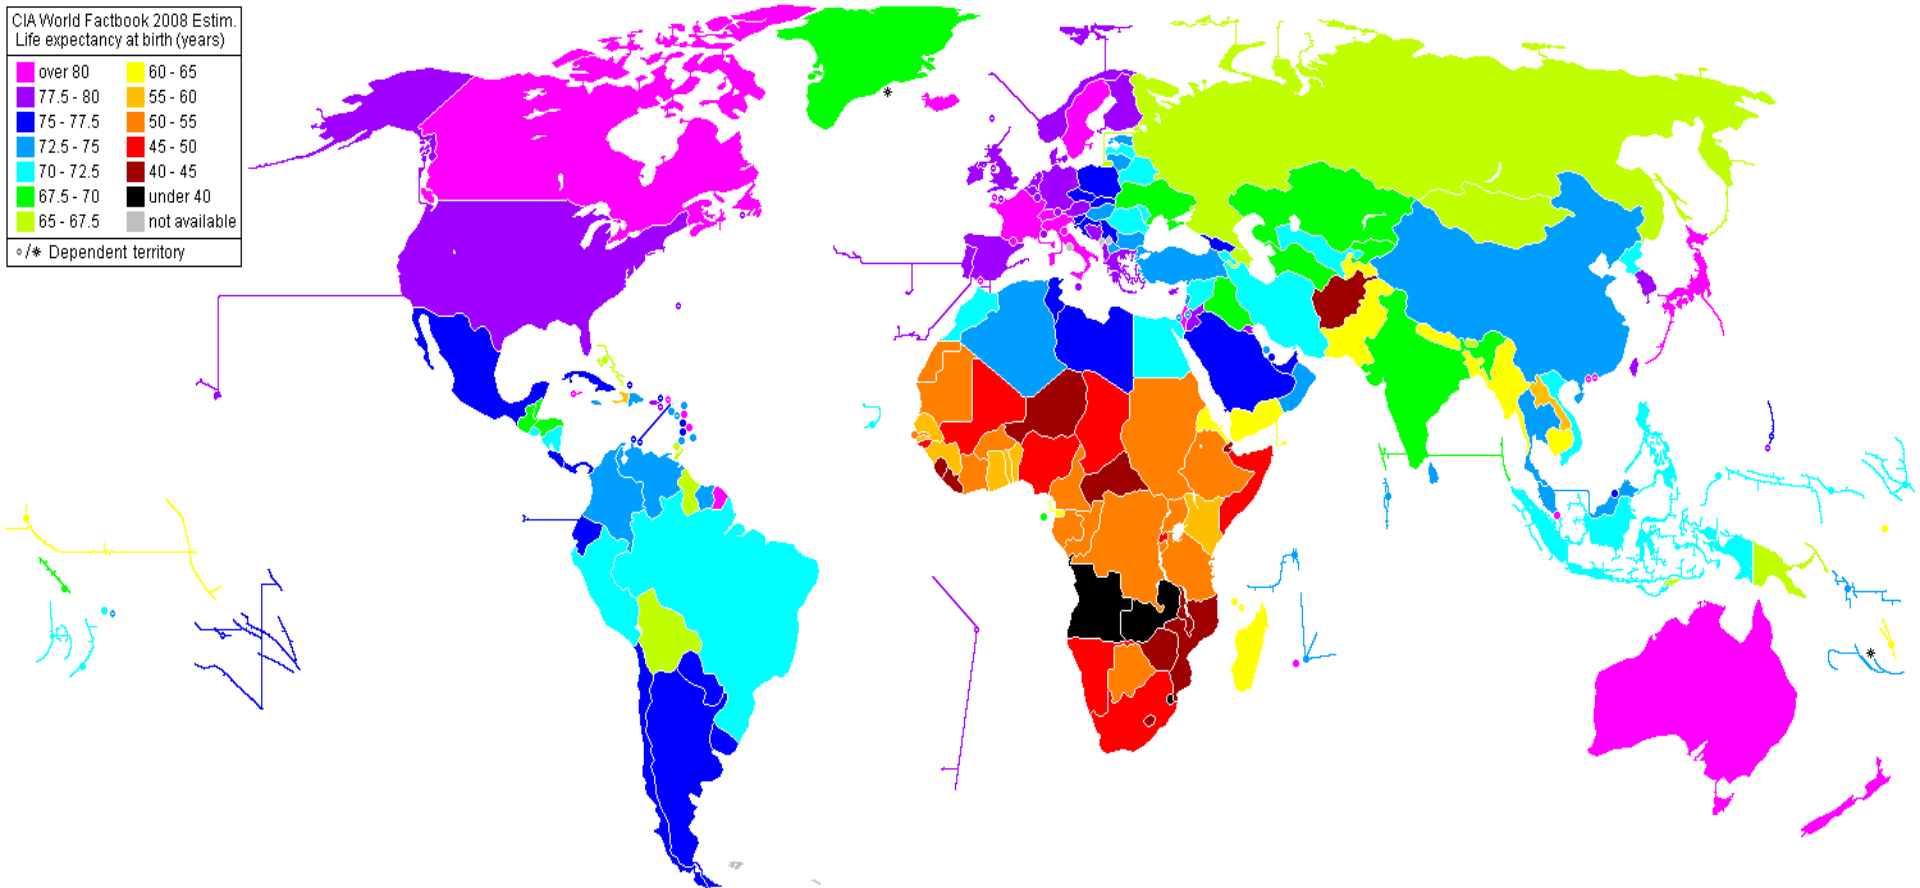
CIA World Factbook 2008 Estim.
Life expectancy at birth (years)

| | |
|---|---|
| over 80 | 60 - 65 |
| 77.5 - 80 | 55 - 60 |
| 75 - 77.5 | 50 - 55 |
| 72.5 - 75 | 45 - 50 |
| 70 - 72.5 | 40 - 45 |
| 67.5 - 70 | under 40 |
| 65 - 67.5 | not available |

∘/* Dependent territory